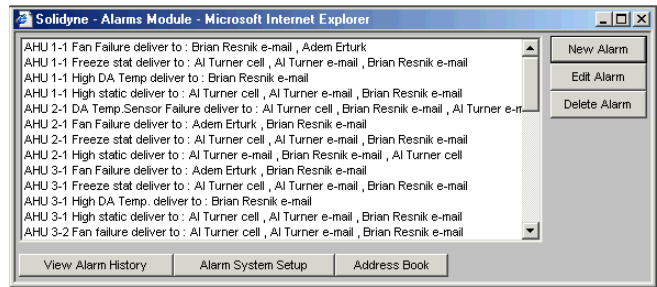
Solidyne - Alarms Module - Microsoft Internet Explorer

AHU 1-1 Fan Failure deliver to : Brian Resnik e-mail , Adem Erturk
AHU 1-1 Freeze stat deliver to : Al Turner cell , Al Turner e-mail , Brian Resnik e-mail
AHU 1-1 High DA Temp deliver to : Brian Resnik e-mail
AHU 1-1 High static deliver to : Al Turner cell , Al Turner e-mail , Brian Resnik e-mail
AHU 2-1 DA Temp.Sensor Failure deliver to : Al Turner cell , Brian Resnik e-mail , Al Turner e-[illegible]
AHU 2-1 Fan Failure deliver to : Adem Erturk , Brian Resnik e-mail
AHU 2-1 Freeze stat deliver to : Al Turner cell , Al Turner e-mail , Brian Resnik e-mail
AHU 2-1 High static deliver to : Al Turner e-mail , Brian Resnik e-mail , Al Turner cell
AHU 3-1 Fan Failure deliver to : Adem Erturk , Brian Resnik e-mail
AHU 3-1 Freeze stat deliver to : Al Turner cell , Al Turner e-mail , Brian Resnik e-mail
AHU 3-1 High DA Temp. deliver to : Brian Resnik e-mail
AHU 3-1 High static deliver to : Al Turner cell , Al Turner e-mail , Brian Resnik e-mail
AHU 3-2 Fan failure deliver to : Al Turner cell , Al Turner e-mail , Brian Resnik e-mail

New Alarm
Edit Alarm
Delete Alarm

View Alarm History
Alarm System Setup
Address Book